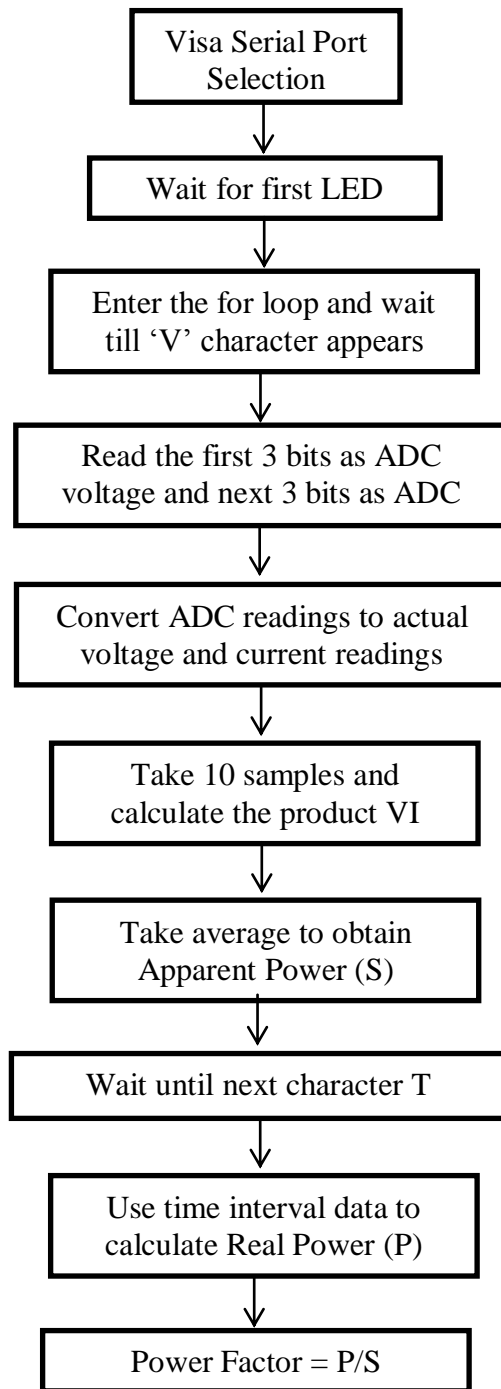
Visa Serial Port Selection

Wait for first LED

Enter the for loop and wait till 'V' character appears

Read the first 3 bits as ADC voltage and next 3 bits as ADC

Convert ADC readings to actual voltage and current readings

Take 10 samples and calculate the product VI

Take average to obtain Apparent Power (S)

Wait until next character T

Use time interval data to calculate Real Power (P)

Power Factor = P/S